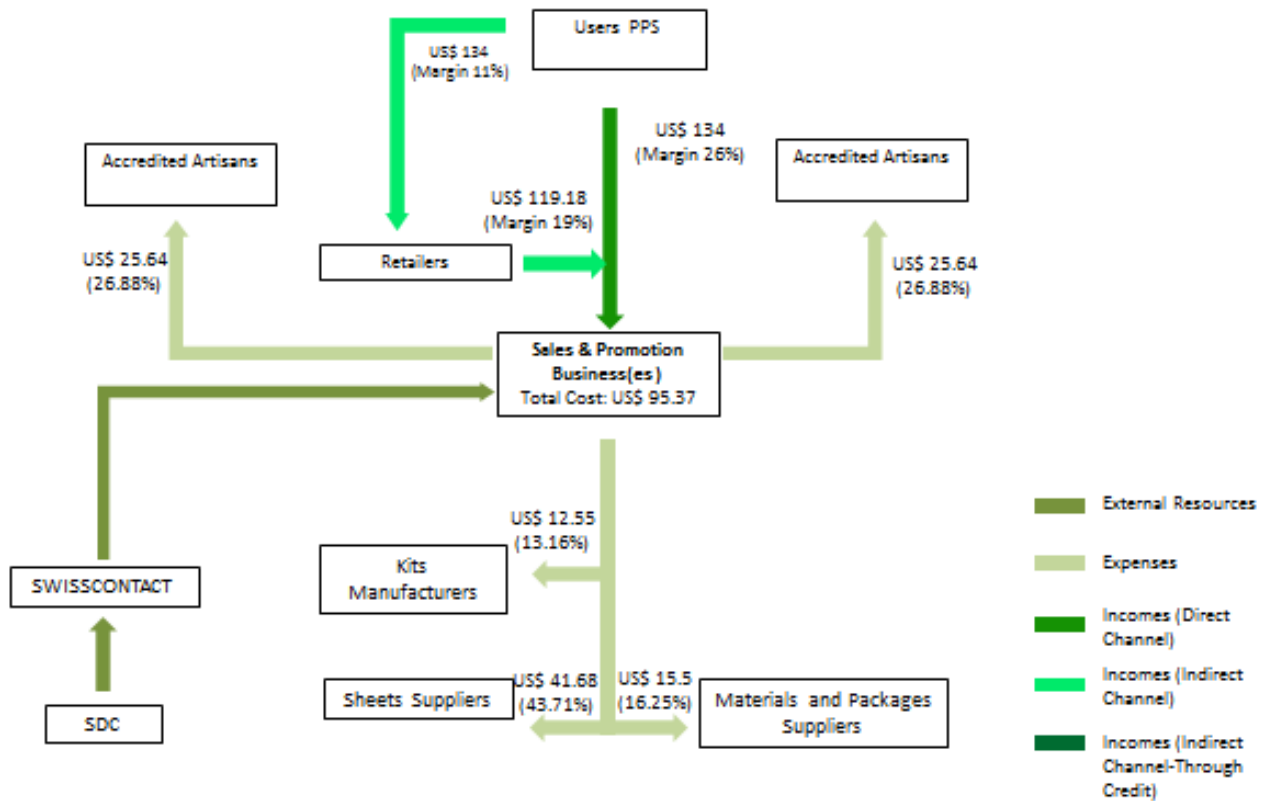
Users PPS

US$ 134
(Margin 11%)

US$ 134
(Margin 26%)

Accredited Artisans

Accredited Artisans

US$ 119.18
(Margin 19%)

Retailers

US$ 25.64
(26.88%)

US$ 25.64
(26.88%)

Sales & Promotion Business(es)
Total Cost: US$ 95.37

US$ 12.55
(13.16%)

Kits Manufacturers

SWISSCONTACT

Sheets Suppliers

US$ 41.68
(43.71%)

US$ 15.5
(16.25%)

Materials and Packages Suppliers

SDC

External Resources

Expenses

Incomes (Direct Channel)

Incomes (Indirect Channel)

Incomes (Indirect Channel-Through Credit)